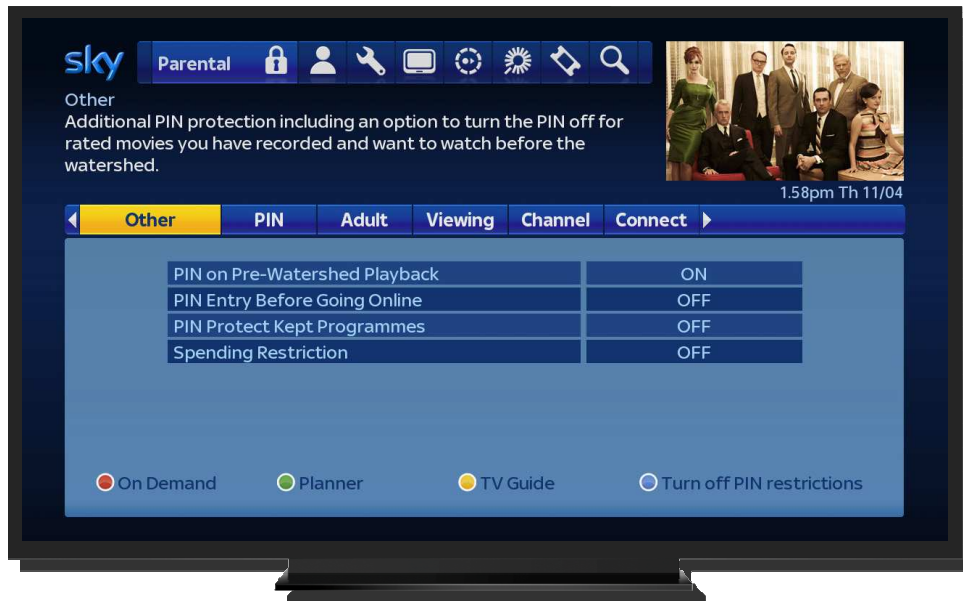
sky Parental

Other
Additional PIN protection including an option to turn the PIN off for rated movies you have recorded and want to watch before the watershed.

1.58pm Th 11/04

Other PIN Adult Viewing Channel Connect

| | |
|---|---|
| PIN on Pre-Watershed Playback | ON |
| PIN Entry Before Going Online | OFF |
| PIN Protect Kept Programmes | OFF |
| Spending Restriction | OFF |

On Demand Planner TV Guide Turn off PIN restrictions